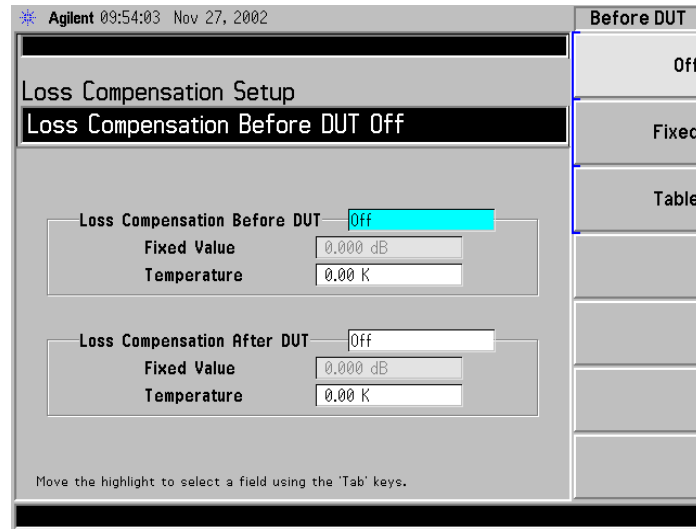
Agilent 09:54:03 Nov 27, 2002

Before DUT

Loss Compensation Setup

Loss Compensation Before DUT Off

Loss Compensation Before DUT Off

Fixed Value 0.000 dB

Temperature 0.00 K

Loss Compensation After DUT Off

Fixed Value 0.000 dB

Temperature 0.00 K

Move the highlight to select a field using the 'Tab' keys.

Off

Fixed

Table